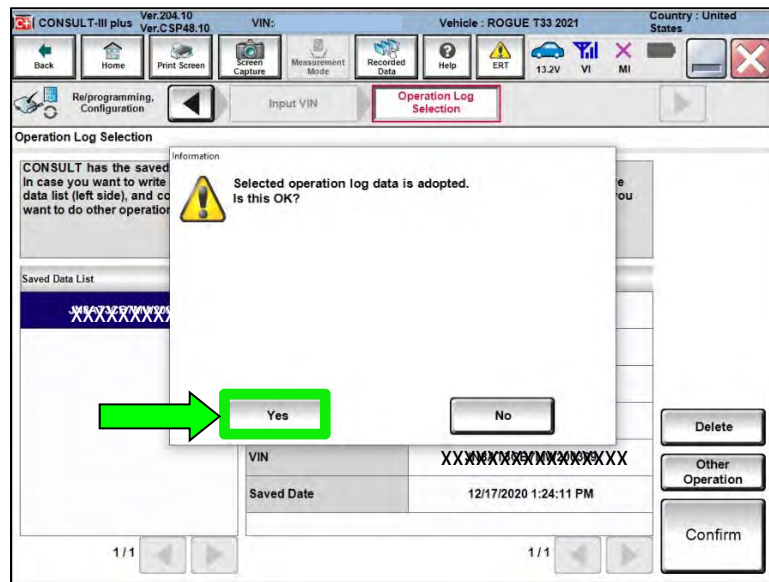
CONSULT-III plus Ver.204.10 Ver.CSP48.10 VIN: Vehicle : ROGUE T33 2021 Country : United States

Back Home Print Screen Screen Capture Measurement Mode Recorded Data Help ERT 13.2V VI MI

Re/programming, Configuration Input VIN Operation Log Selection

Operation Log Selection

CONSULT has the saved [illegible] In case you want to write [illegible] data list (left side), and co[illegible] want to do other operation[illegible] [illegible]e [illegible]ou

Saved Data List

XXXXXXXX

Information

Selected operation log data is adopted. Is this OK?

Yes

No

Delete

Other Operation

VIN XXXXXXXXXXXXXXXXX

Saved Date 12/17/2020 1:24:11 PM

Confirm

1/1

1/1